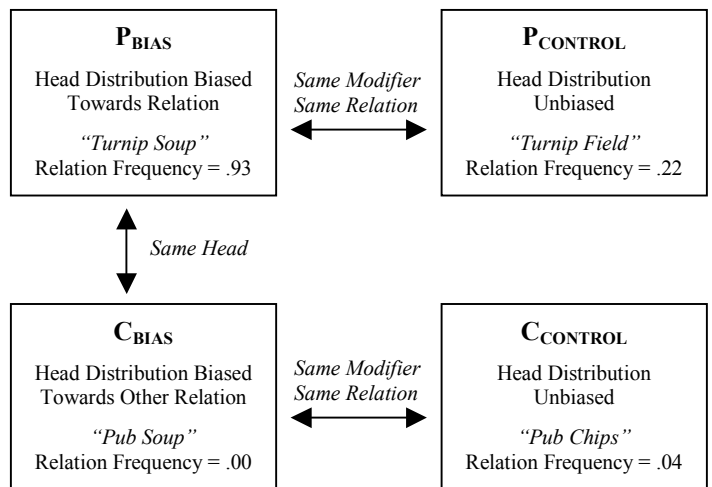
$P_{BIAS}$

Head Distribution Biased Towards Relation

*"Turnip Soup"*
Relation Frequency = .93

*Same Modifier*
*Same Relation*

$P_{CONTROL}$

Head Distribution Unbiased

*"Turnip Field"*
Relation Frequency = .22

*Same Head*

$C_{BIAS}$

Head Distribution Biased Towards Other Relation

*"Pub Soup"*
Relation Frequency = .00

*Same Modifier*
*Same Relation*

$C_{CONTROL}$

Head Distribution Unbiased

*"Pub Chips"*
Relation Frequency = .04